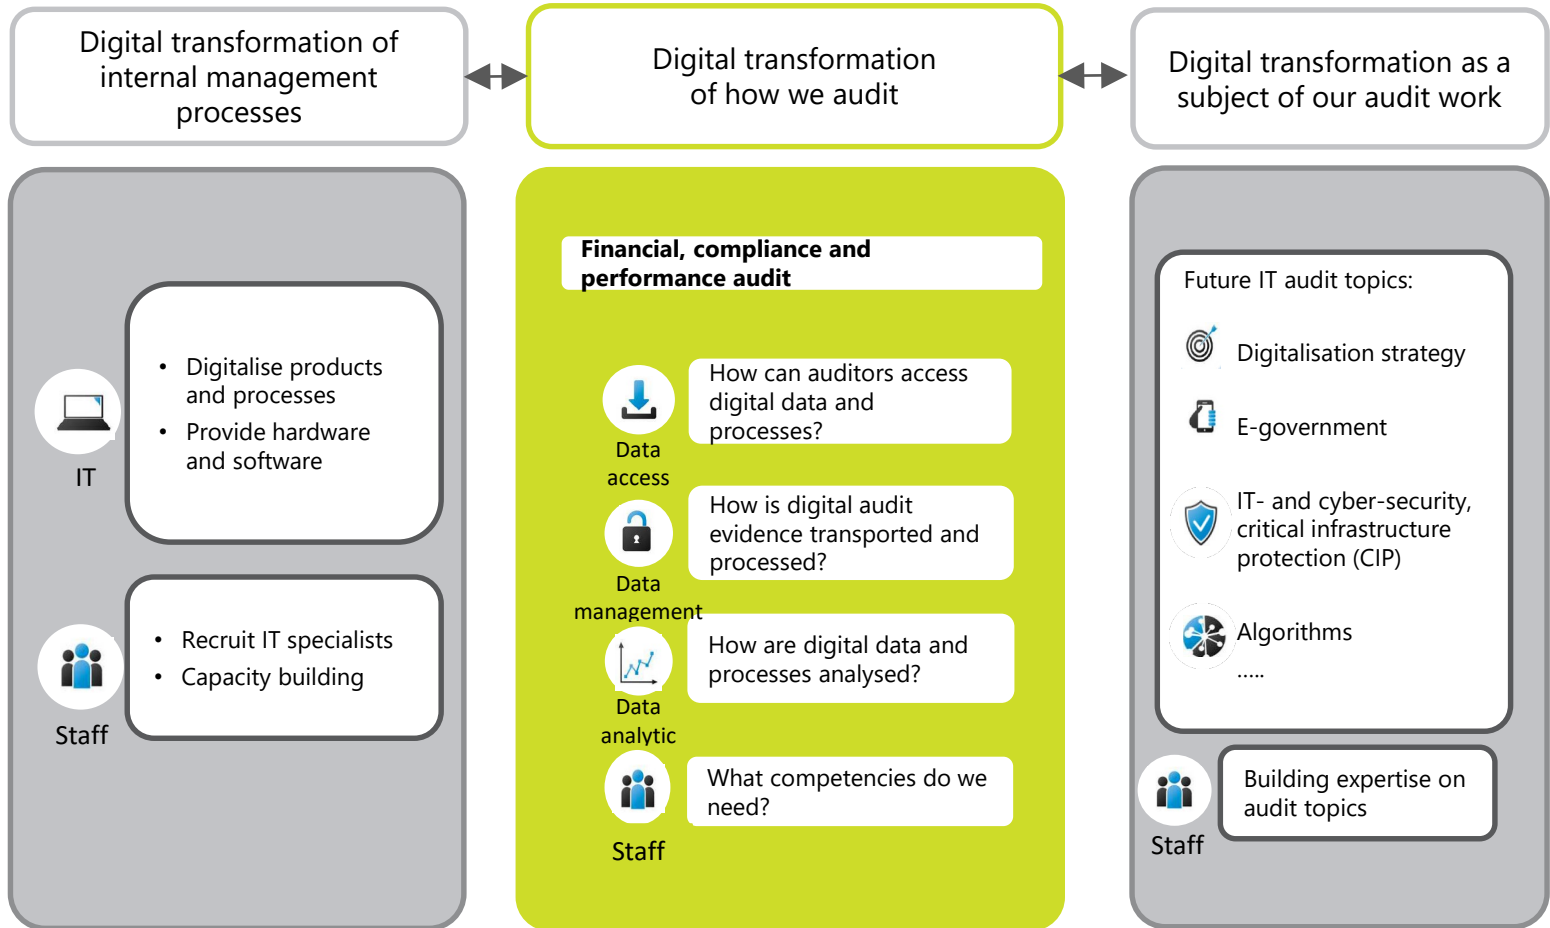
Digital transformation of internal management processes

Digital transformation of how we audit

Digital transformation as a subject of our audit work

IT

- Digitalise products and processes
- Provide hardware and software

Staff

- Recruit IT specialists
- Capacity building

Financial, compliance and performance audit

Data access

How can auditors access digital data and processes?

Data management

How is digital audit evidence transported and processed?

Data analytic

How are digital data and processes analysed?

Staff

What competencies do we need?

Future IT audit topics:

Digitalisation strategy

E-government

IT- and cyber-security, critical infrastructure protection (CIP)

Algorithms

.....

Staff

Building expertise on audit topics